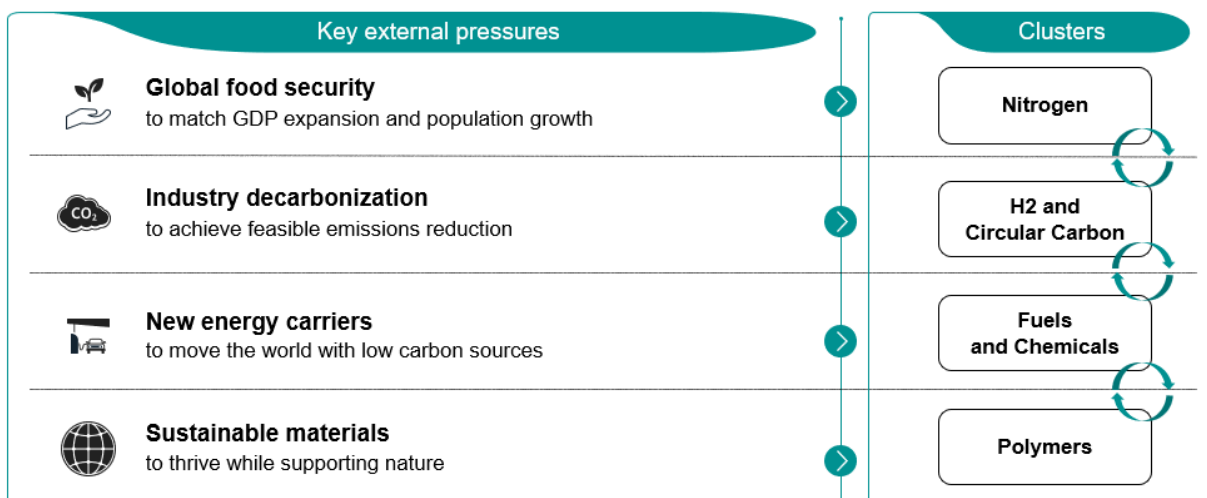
Key external pressures

Global food security
to match GDP expansion and population growth

$CO_2$

Industry decarbonization
to achieve feasible emissions reduction

New energy carriers
to move the world with low carbon sources

Sustainable materials
to thrive while supporting nature

Clusters

Nitrogen

H2 and Circular Carbon

Fuels and Chemicals

Polymers